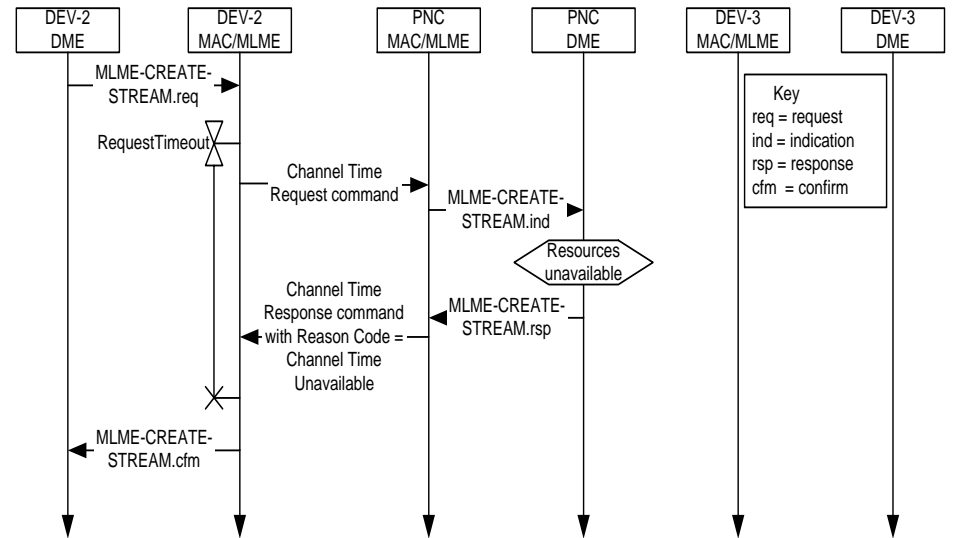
DEV-2 DME

DEV-2 MAC/MLME

PNC MAC/MLME

PNC DME

DEV-3 MAC/MLME

DEV-3 DME

MLME-CREATE-STREAM.req

Key
req = request
ind = indication
rsp = response
cfm = confirm

RequestTimeout

Channel Time Request command

MLME-CREATE-STREAM.ind

Resources unavailable

Channel Time Response command with Reason Code = Channel Time Unavailable

MLME-CREATE-STREAM.rsp

MLME-CREATE-STREAM.cfm